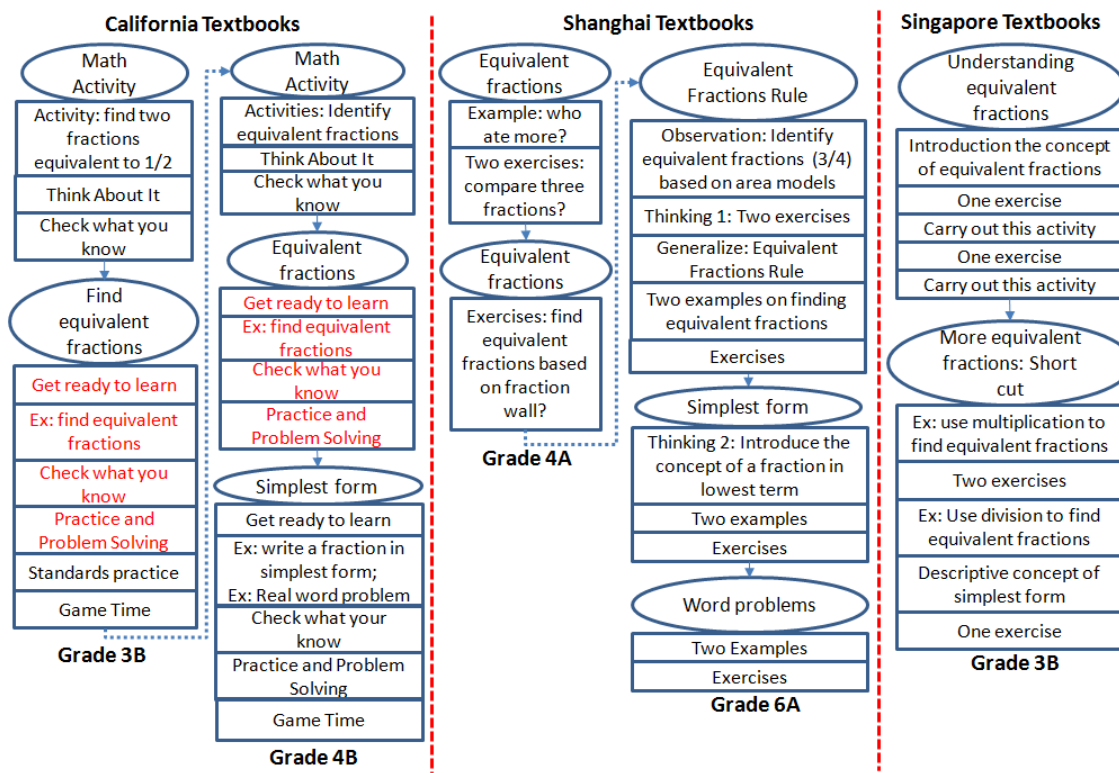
California Textbooks

Math Activity

Activity: find two fractions equivalent to 1/2

Think About It

Check what you know

Find equivalent fractions

Get ready to learn

Ex: find equivalent fractions

Check what you know

Practice and Problem Solving

Standards practice

Game Time

Grade 3B

Math Activity

Activities: Identify equivalent fractions

Think About It

Check what you know

Equivalent fractions

Get ready to learn

Ex: find equivalent fractions

Check what you know

Practice and Problem Solving

Simplest form

Get ready to learn

Ex: write a fraction in simplest form; Ex: Real word problem

Check what your know

Practice and Problem Solving

Game Time

Grade 4B

Shanghai Textbooks

Equivalent fractions

Example: who ate more?

Two exercises: compare three fractions?

Equivalent fractions

Exercises: find equivalent fractions based on fraction wall?

Grade 4A

Equivalent Fractions Rule

Observation: Identify equivalent fractions (3/4) based on area models

Thinking 1: Two exercises

Generalize: Equivalent Fractions Rule

Two examples on finding equivalent fractions

Exercises

Simplest form

Thinking 2: Introduce the concept of a fraction in lowest term

Two examples

Exercises

Word problems

Two Examples

Exercises

Grade 6A

Singapore Textbooks

Understanding equivalent fractions

Introduction the concept of equivalent fractions

One exercise

Carry out this activity

One exercise

Carry out this activity

More equivalent fractions: Short cut

Ex: use multiplication to find equivalent fractions

Two exercises

Ex: Use division to find equivalent fractions

Descriptive concept of simplest form

One exercise

Grade 3B